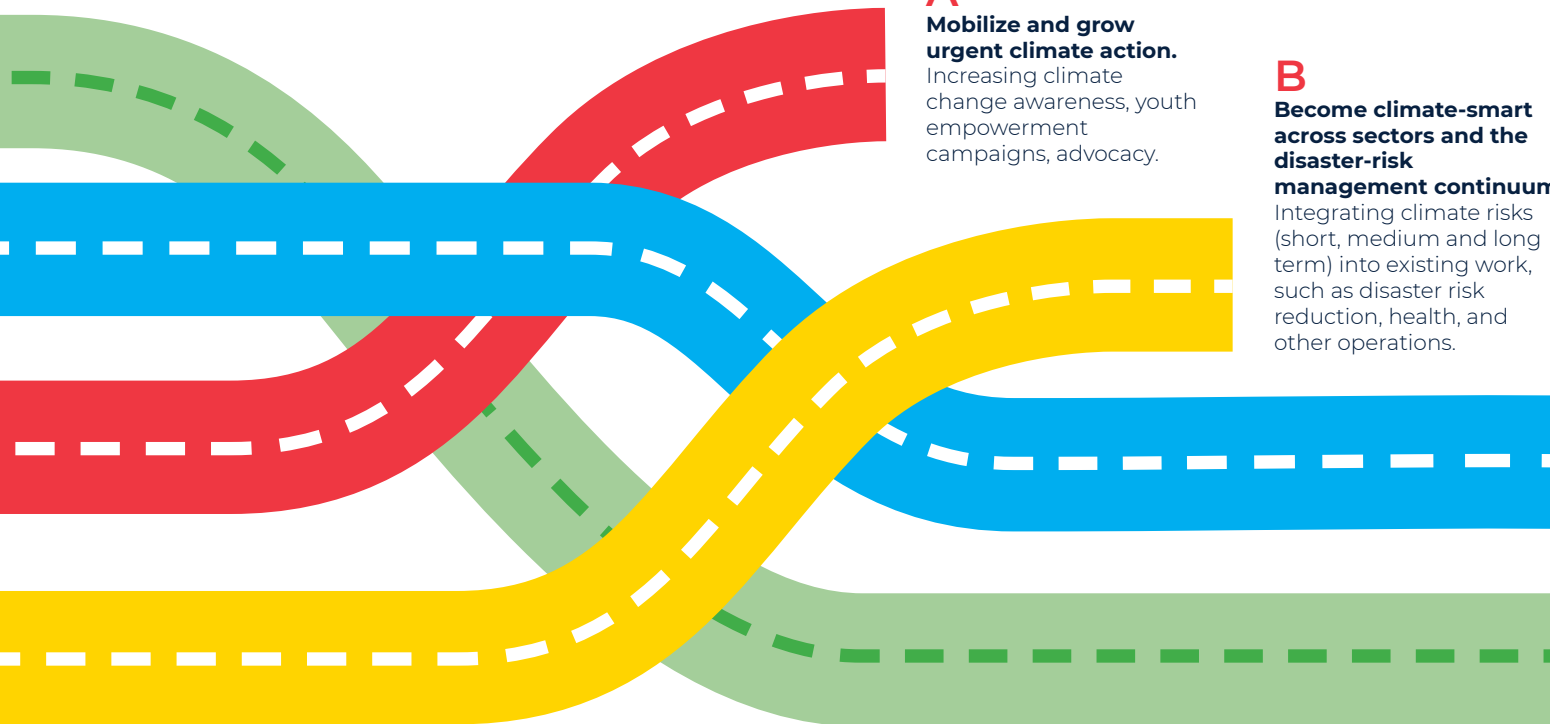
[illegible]
**Mobilize and grow urgent climate action.**
Increasing climate change awareness, youth empowerment campaigns, advocacy.

B
**Become climate-smart across sectors and the disaster-risk management continuum**
Integrating climate risks (short, medium and long term) into existing work, such as disaster risk reduction, health, and other operations.